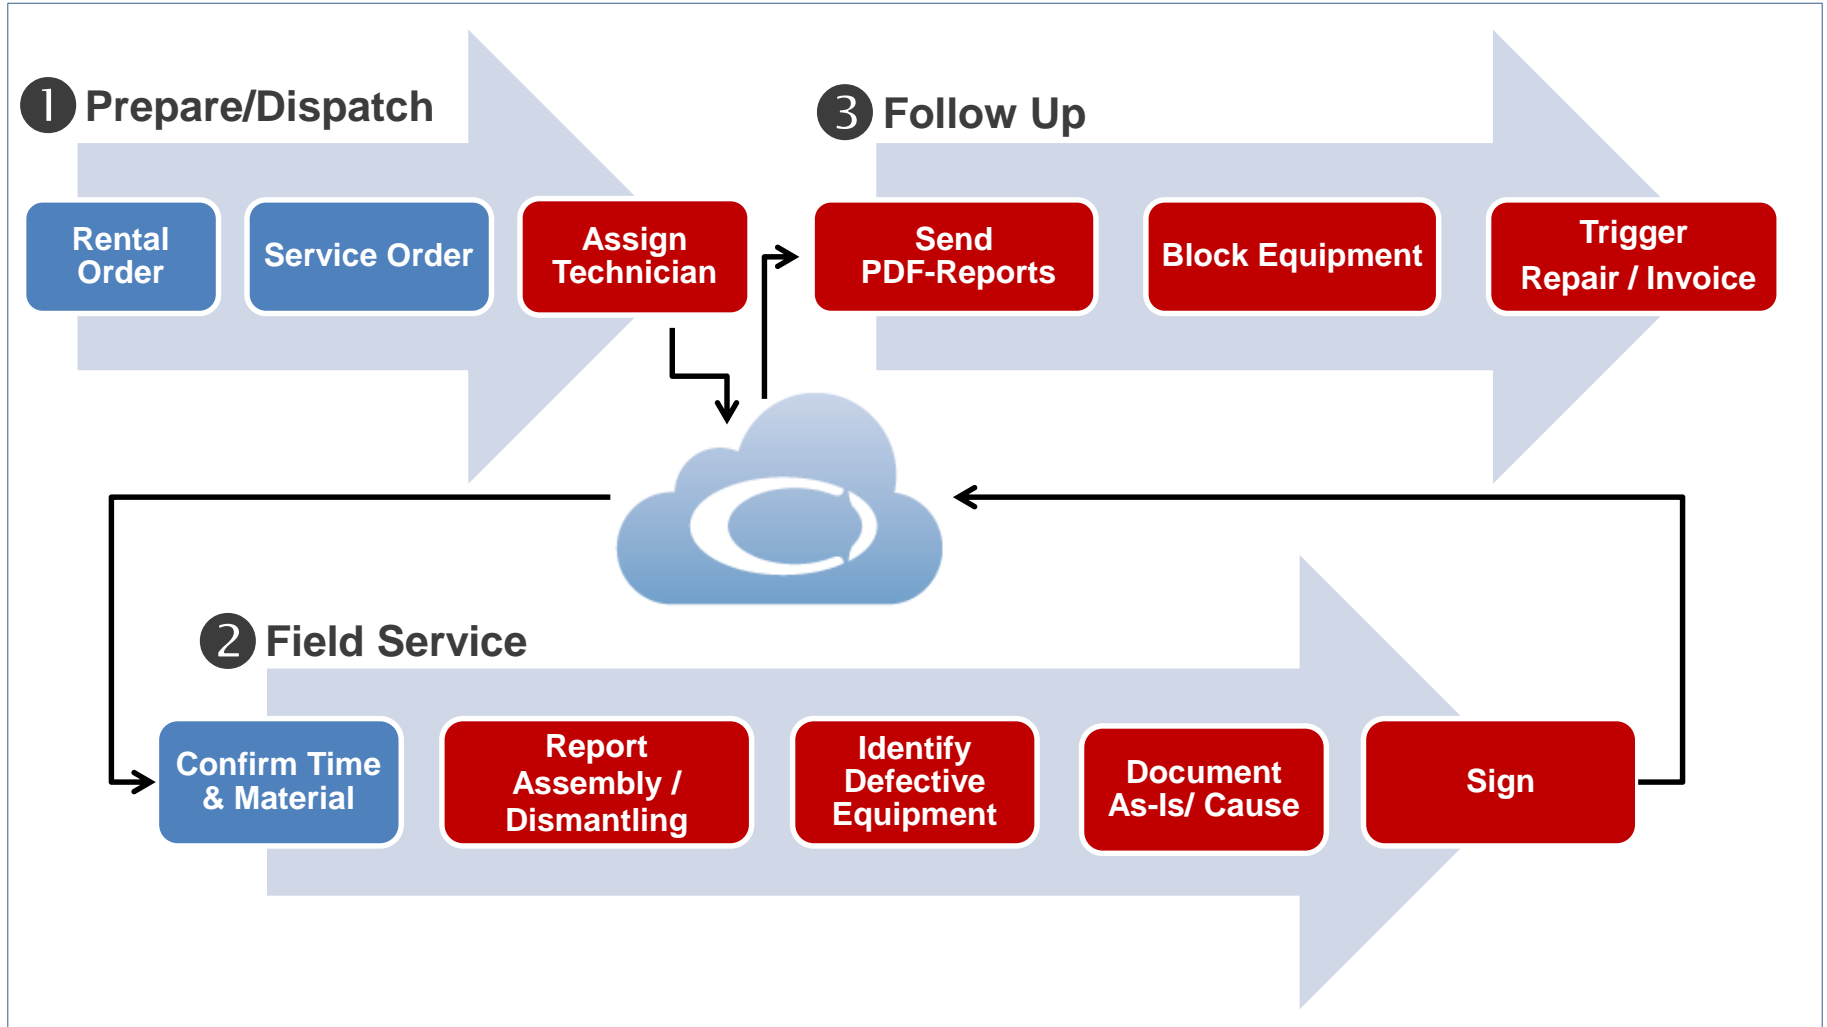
1 Prepare/Dispatch

Rental Order

Service Order

Assign Technician

3 Follow Up

Send PDF-Reports

Block Equipment

Trigger Repair / Invoice

2 Field Service

Confirm Time & Material

Report Assembly / Dismantling

Identify Defective Equipment

Document As-Is/ Cause

Sign